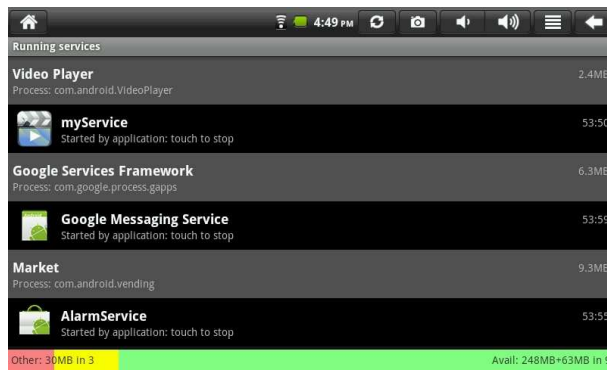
4:49 PM

Running services

Video Player
Process: com.android.VideoPlayer
2.4ME

myService
Started by application: touch to stop
53:50

Google Services Framework
Process: com.google.process.gapps
6.3ME

Google Messaging Service
Started by application: touch to stop
53:59

Market
Process: com.android.vending
9.3ME

AlarmService
Started by application: touch to stop
53:55

Other: 30MB in 3
Avail: 248MB+63MB in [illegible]